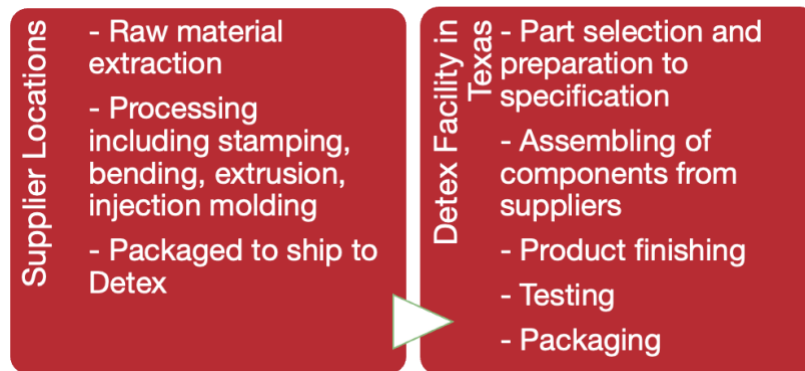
Supplier Locations

- Raw material extraction

- Processing including stamping, bending, extrusion, injection molding

- Packaged to ship to Detex

Detex Facility in Texas

- Part selection and preparation to specification

- Assembling of components from suppliers

- Product finishing

- Testing

- Packaging